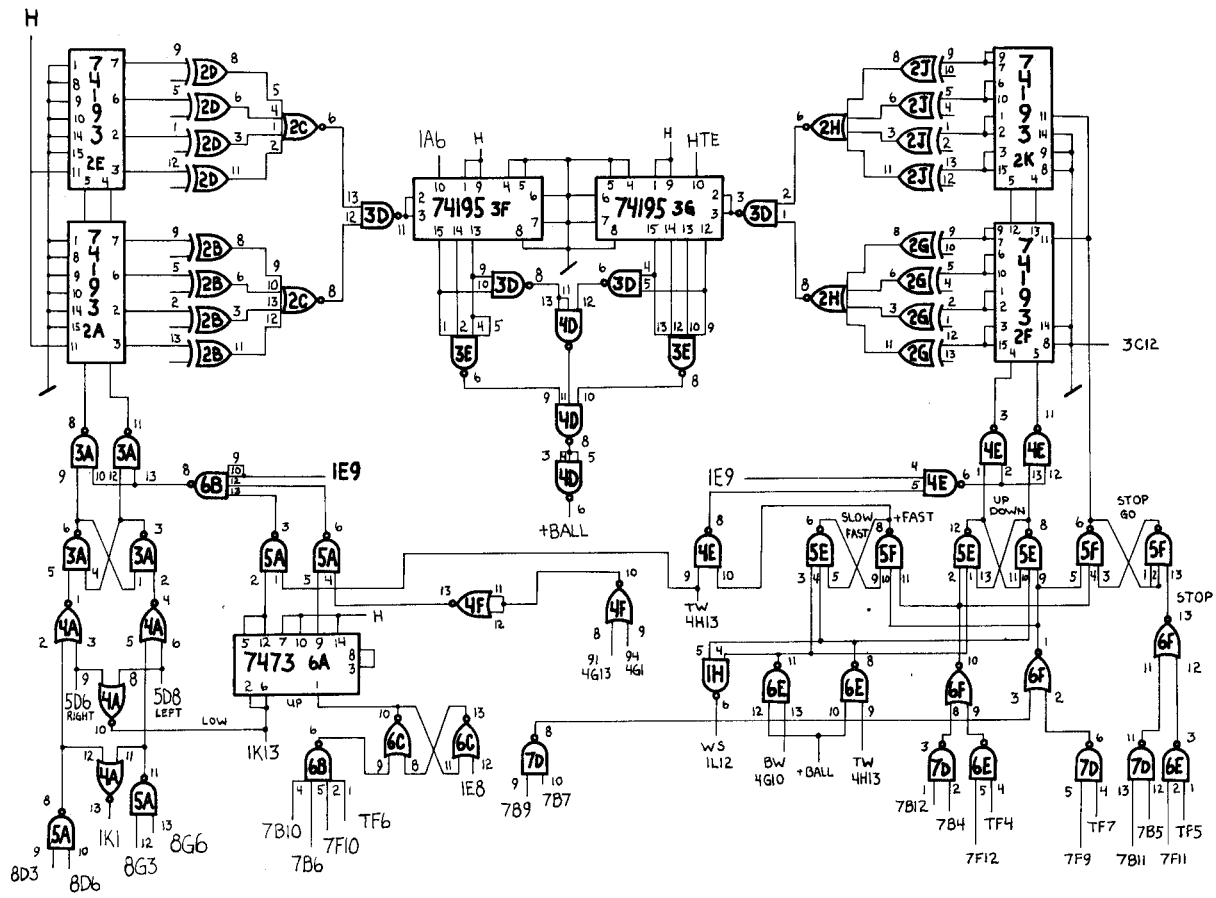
H

7
4
1
9
3
2E

1 7
8 6
9 2
10 3
14
15
11
5 4

9 2D 8
5 2D 6
1 2D 3
12 2D 11

5
4
2C 6
1
2

7
4
1
9
3
2A

1 7
8 6
9 2
10 3
14
15
11

9 2B 8
5 2B 6
2 2B 3
13 2B 11

9
10
2C 8
13
12

13
12 3D 11

1A6 H
10 1 9 4 5
2 74195 3F 6
3 7
15 14 13 8

H HTE
5 4 1 9 10
6 74195 3G 2
7 3
8 15 14 13 12

3 3D 1 2

9
10 3D 8
6
3D 4
5
13 11 12 4D
1 2 4 5
3E 6
13 12 10 9
3E 8
9 11 10
4D 8
3 5
4D 6
+BALL

6 2H
8 2H

8 2J 9 10
6 2J 5 4
3 2J 1 2
11 2J 13 12

7
4
1
9
3
2K
9 11
7 14
6 9
10 8
1
2
3
15
5 4

8 2G 9 10
6 2G 5 4
3 2G 2 1
11 2G 13

7
4
1
9
3
2F
9 12 13 11
7
6
10
1
2
3 14
15 8
4 5

3C12

8 11
3A 3A
9 10 12 13
8 6B 9 10 12 13
IE9
6 3 3
3A 3A
5 4 1 2
1 4
4A 4A
2 3 5 6
9 8
4A
5D6 RIGHT 10
5D8 LEFT
LOW
12 11
4A
13 1K1
8 13
5A 5A
9 10 12
8D3 8D6 8G3 8G6

3 6
5A 5A
2 5 4
H
5 12 7 10 9 14 8 3
7473 6A
2 6 1
UP
1K13

13 4F 11 12
10 4F 8 9
91 4G13 94 4G1

6 10 13
6B 6C 6C
4 5 2 1 9 8 11 12
7B10 7B6 7F10 TF6 1E8

IE9
4
5 4E 6
8
4E
9 10
TW 4H13
3 11 4E 2 13 12 4E
UP DOWN
6 8
5E 5F
SLOW +FAST
FAST
3 4 5 9 10 11
12 8
5E 5E
2 1 13 11 10 9
6 5F 5F
5 4 3 1 2 13
STOP GO
STOP
13
6F
11 12

5 4
1H
6
WS 1L12

11 8
6E 6E
12 13 10 9
BW 4G10 +BALL TW 4H13

10
6F
8 9
1
6F
3 2

8
7D
9 10
7B9 7B7

3 7D 6E
1 2 5 4
7B12 7B4 TF4 7F12

6
7D
5 4
7F9 TF7

11 3
7D 6E
13 12 2 1
7B11 7B5 7F11 TF5